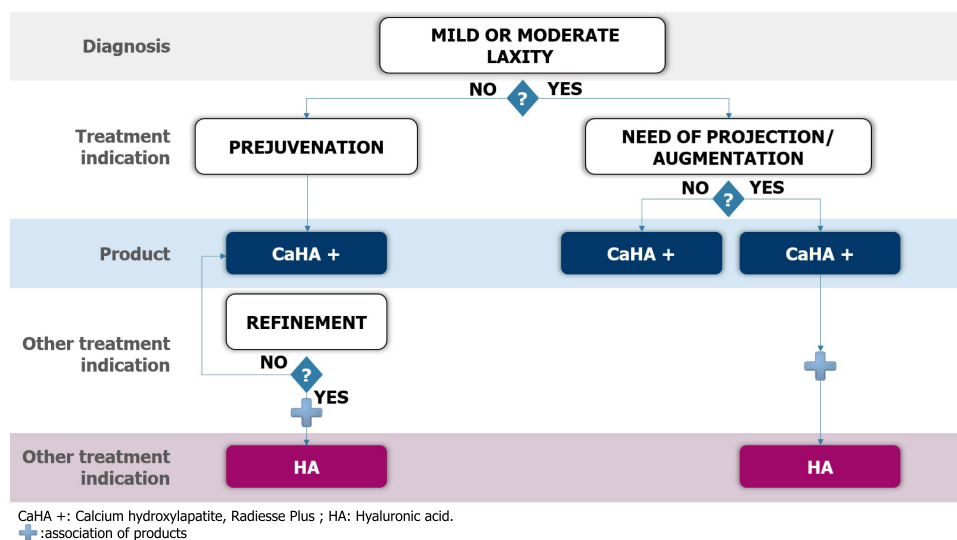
Diagnosis

MILD OR MODERATE LAXITY

NO ? YES

Treatment indication

PREJUVENATION

NEED OF PROJECTION/ AUGMENTATION

NO ? YES

Product

CaHA +

CaHA +

CaHA +

Other treatment indication

REFINEMENT

NO ? YES

Other treatment indication

HA

HA

CaHA +: Calcium hydroxylapatite, Radiesse Plus ; HA: Hyaluronic acid.
:association of products